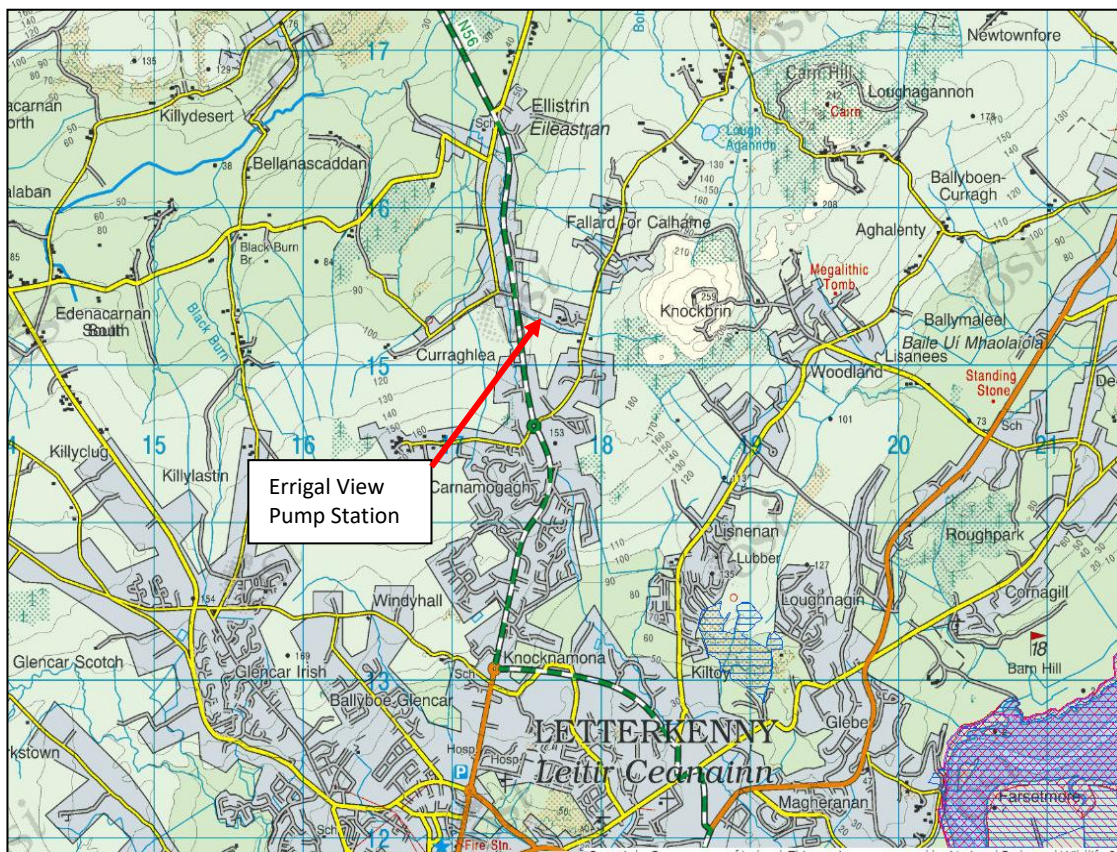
N56
17
Newtownfore
Carn Hill
Loughagannon
Carn
acarnan
orth
Killydesert
Ellistrin
Eileastran
Lough
Agannon
Bellanascaddan
Ballyboen-
Curragh
alaban
16
Fallard for Calhame
Aghalenty
Black Burn
Br.
Megalithic
Tomb
Edenacarnan
South
Black Burn
Knockbrin
Ballymaleel
Baile Uí Mhaolaíola
Curraghlea
15
Lisanees
Woodland
Standing
Stone
Sch
Killyclug
15
16
18
19
20
21
Killylastin
Errigal View
Pump Station
Carnamogagh
Lisnenan
Lubber
Roughpark
Loughnagin
Cornagill
Windyhall
18
Glencar Scotch
Glencar Irish
Knocknamona
Barn Hill
Kiltoy
Ballyboe-Glencar
Glebe
Sch
LETTERKENNY
Leitir Ceanainn
rkstown
Hosp
Hosp
P
Magheranan
Farsetmore
Fire Stn.
12